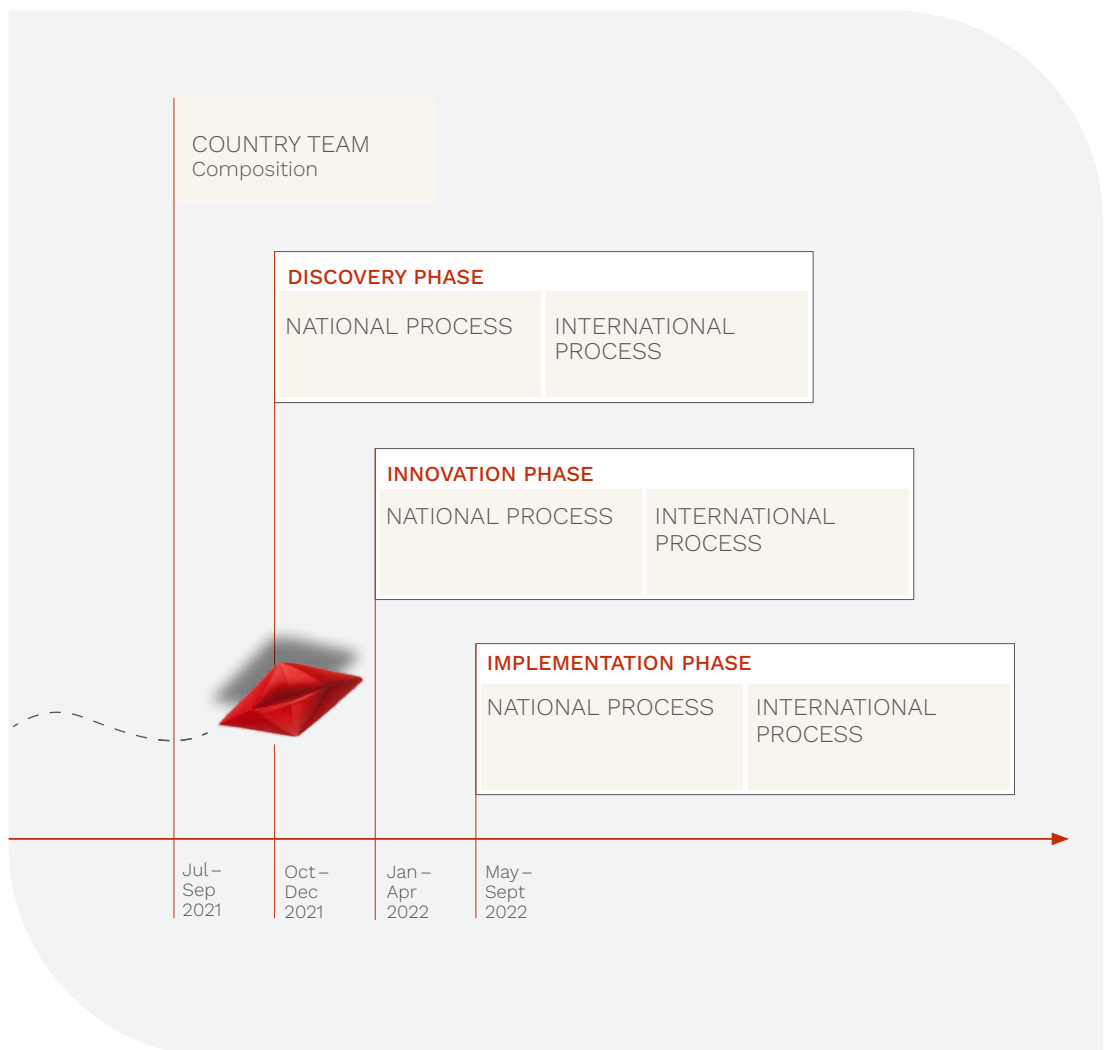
COUNTRY TEAM
Composition

DISCOVERY PHASE

NATIONAL PROCESS

INTERNATIONAL PROCESS

INNOVATION PHASE

NATIONAL PROCESS

INTERNATIONAL PROCESS

IMPLEMENTATION PHASE

NATIONAL PROCESS

INTERNATIONAL PROCESS

Jul – Sep 2021

Oct – Dec 2021

Jan – Apr 2022

May – Sept 2022